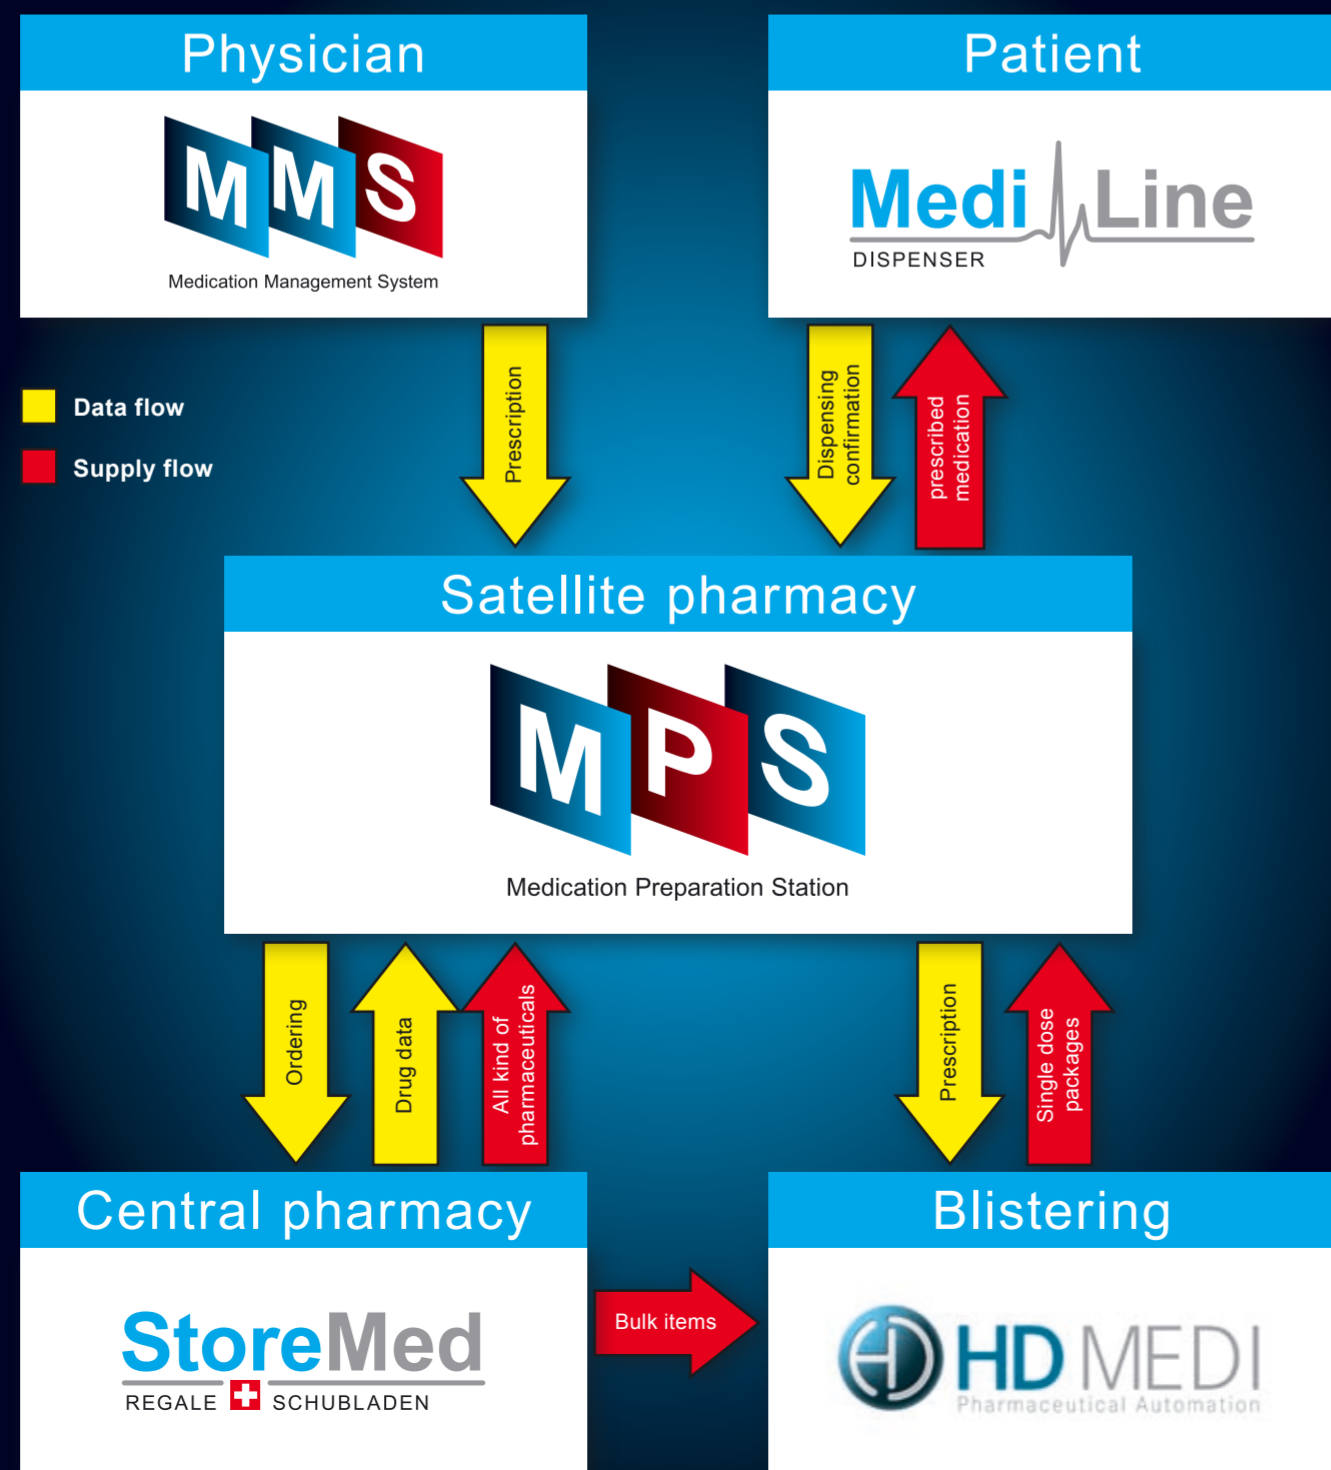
Physician

MMS

Medication Management System

Patient

Medi Line

DISPENSER

Data flow

Supply flow

Prescription

Dispensing confirmation

prescribed medication

Satellite pharmacy

MPS

Medication Preparation Station

Ordering

Drug data

All kind of pharmaceuticals

Prescription

Single dose packages

Central pharmacy

StoreMed

REGALE SCHUBLADEN

Bulk items

Blistering

HD MEDI

Pharmaceutical Automation